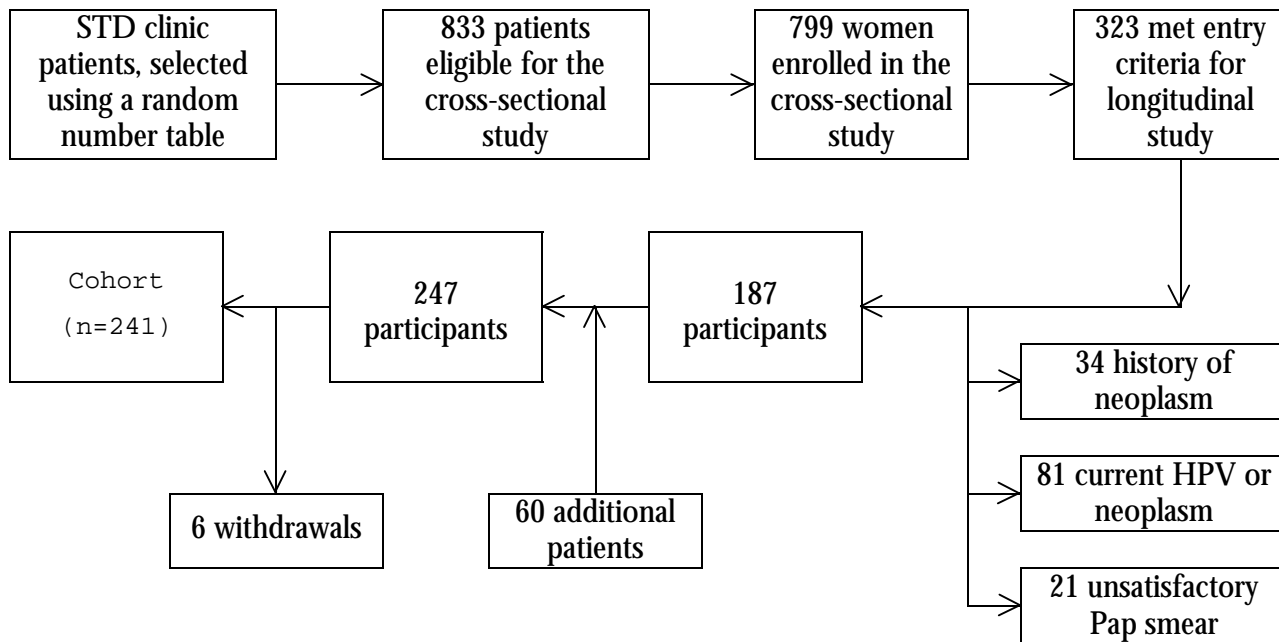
STD clinic patients, selected using a random number table

833 patients eligible for the cross-sectional study

799 women enrolled in the cross-sectional study

323 met entry criteria for longitudinal study

Cohort (n=241)

247 participants

187 participants

34 history of neoplasm

81 current HPV or neoplasm

21 unsatisfactory Pap smear

6 withdrawals

60 additional patients